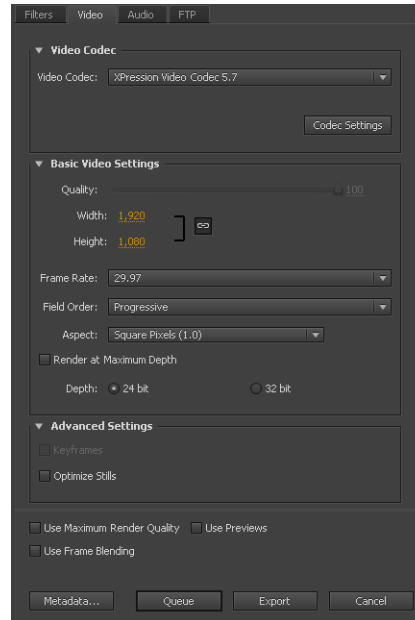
Filters Video Audio FTP

Video Codec

Video Codec: XPression Video Codec 5.7

Codec Settings

Basic Video Settings

Quality: 100

Width: 1,920

Height: 1,080

Frame Rate: 29.97

Field Order: Progressive

Aspect: Square Pixels (1.0)

Render at Maximum Depth

Depth: 24 bit 32 bit

Advanced Settings

Keyframes

Optimize Stills

Use Maximum Render Quality Use Previews

Use Frame Blending

Metadata... Queue Export Cancel